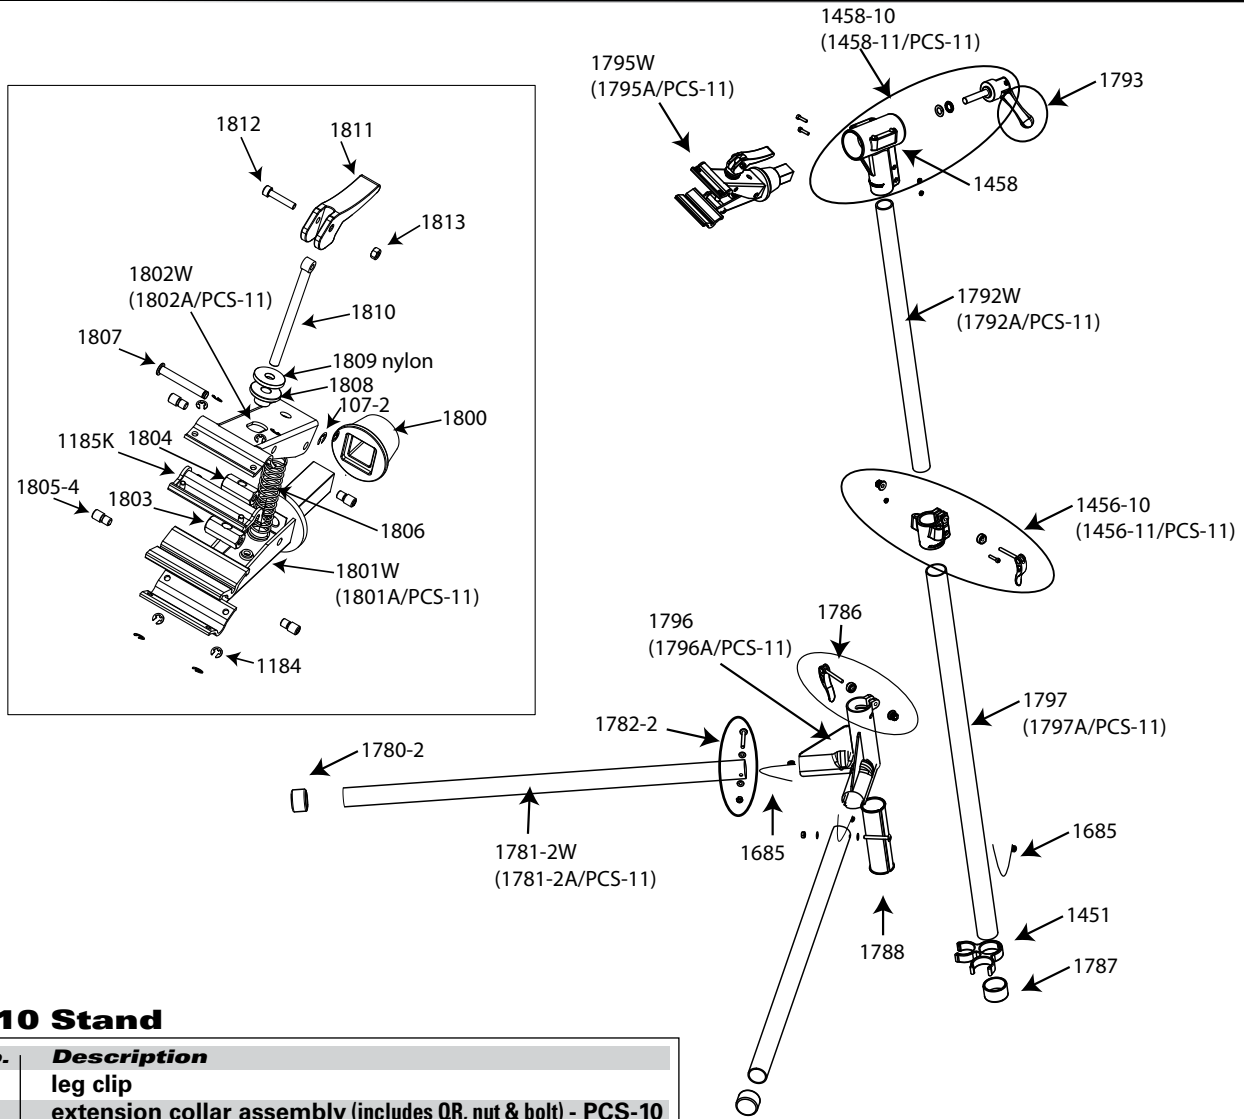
1458-10
(1458-11/PCS-11)

1795W
(1795A/PCS-11)

1793

1458

1792W
(1792A/PCS-11)

1456-10
(1456-11/PCS-11)

1812

1811

1813

1802W
(1802A/PCS-11)

1810

1807

1809 nylon

1808

107-2

1800

1185K

1804

1805-4

1803

1806

1801W
(1801A/PCS-11)

1184

1796
(1796A/PCS-11)

1786

1782-2

1797
(1797A/PCS-11)

1780-2

1685

1781-2W
(1781-2A/PCS-11)

1685

1788

1451

1787

10 Stand

| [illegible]o. | Description |
|---|---|
| | leg clip |
| | extension collar assembly (includes QR, nut & bolt) - PCS-10 |